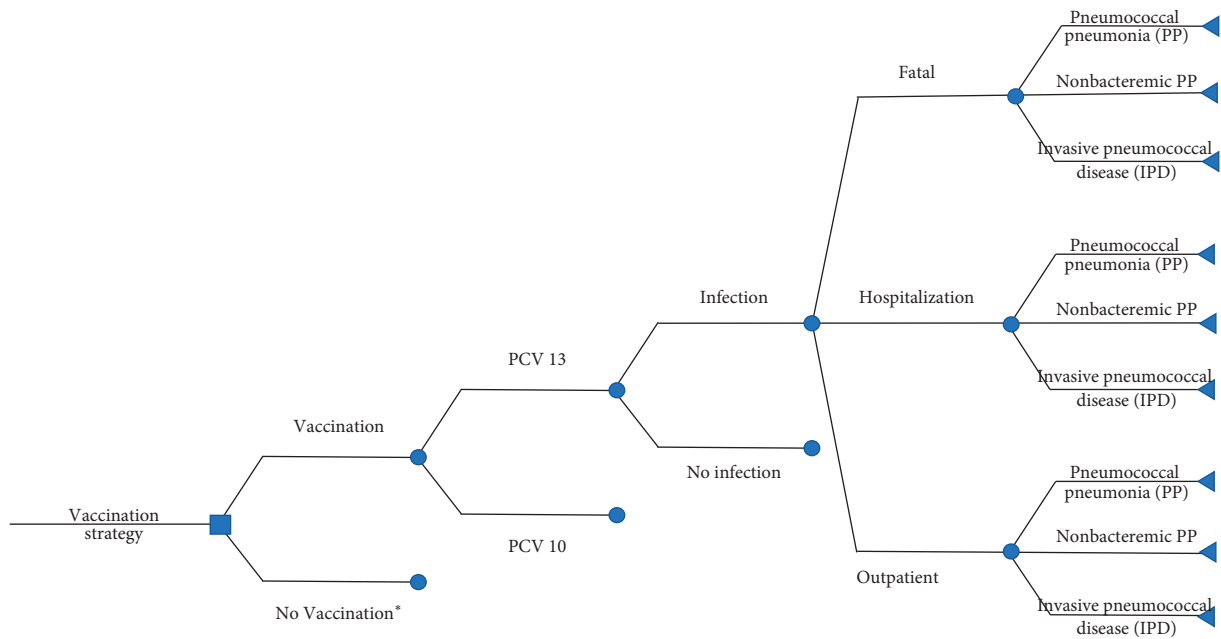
Vaccination strategy

Vaccination

No Vaccination*

PCV 13

PCV 10

Infection

No infection

Fatal

Hospitalization

Outpatient

Pneumococcal pneumonia (PP)

Nonbacteremic PP

Invasive pneumococcal disease (IPD)

Pneumococcal pneumonia (PP)

Nonbacteremic PP

Invasive pneumococcal disease (IPD)

Pneumococcal pneumonia (PP)

Nonbacteremic PP

Invasive pneumococcal disease (IPD)